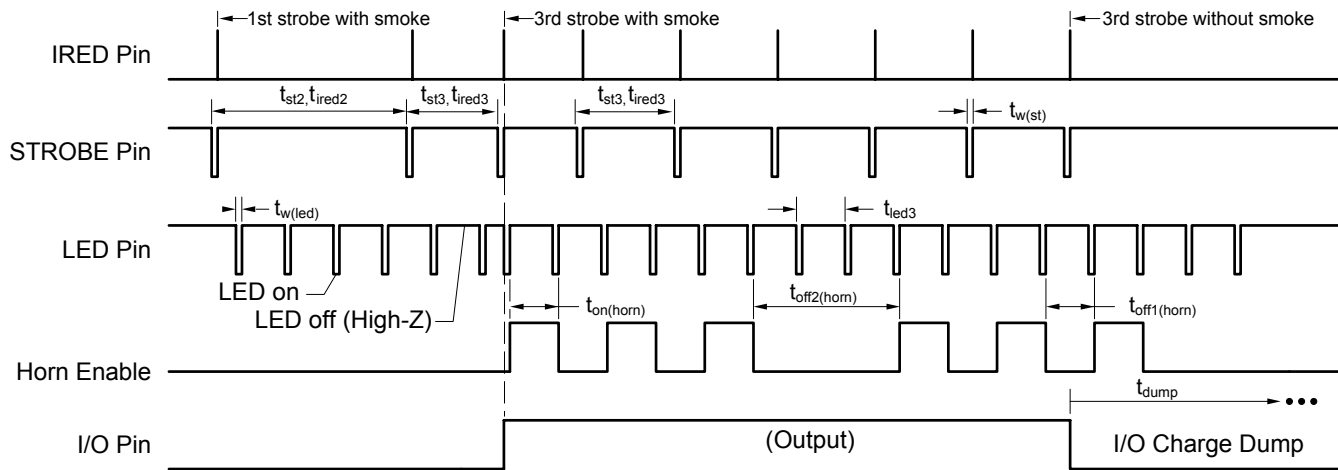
1st strobe with smoke

3rd strobe with smoke

3rd strobe without smoke

IRED Pin

$t_{st2}, t_{ired2}$

$t_{st3}, t_{ired3}$

$t_{st3}, t_{ired3}$

$t_{w(st)}$

STROBE Pin

$t_{w(led)}$

$t_{led3}$

LED Pin

LED on

LED off (High-Z)

$t_{on(horn)}$

$t_{off2(horn)}$

$t_{off1(horn)}$

Horn Enable

$t_{dump}$

I/O Pin

(Output)

I/O Charge Dump